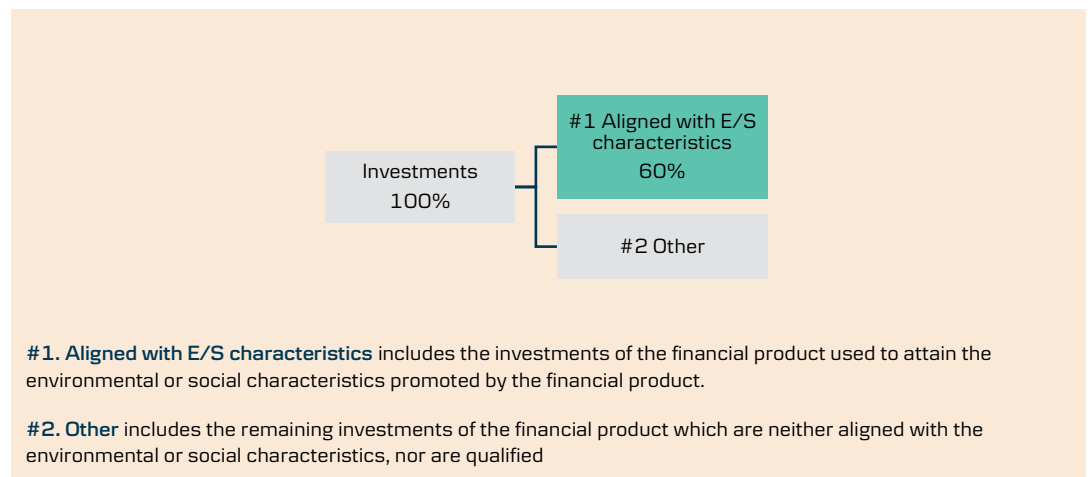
Investments
100%

#1 Aligned with E/S characteristics
60%

#2 Other

#1. Aligned with E/S characteristics includes the investments of the financial product used to attain the environmental or social characteristics promoted by the financial product.

#2. Other includes the remaining investments of the financial product which are neither aligned with the environmental or social characteristics, nor are qualified